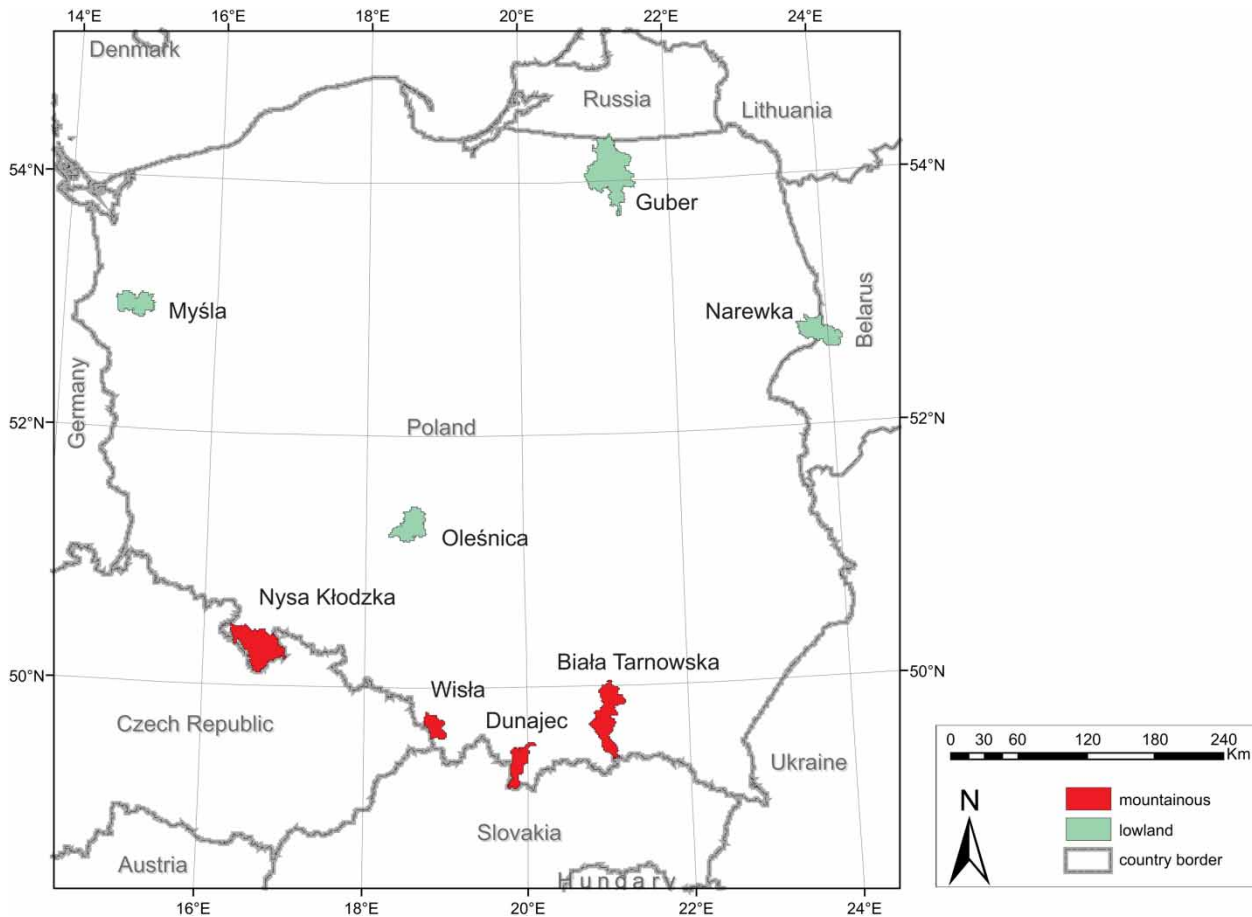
14°E 16°E 18°E 20°E 22°E 24°E

Denmark

Russia

Lithuania

54°N

54°N

Guber

Mysla

Narewka

Belarus

Germany

52°N

Poland

52°N

Oleśnica

Nysa Kłodzka

Biała Tarnowska

50°N

50°N

Wisła

Dunajec

Czech Republic

Ukraine

Slovakia

Austria

Hungary

16°E 18°E 20°E 22°E 24°E

0 30 60 120 180 240 Km

N

mountainous

lowland

country border